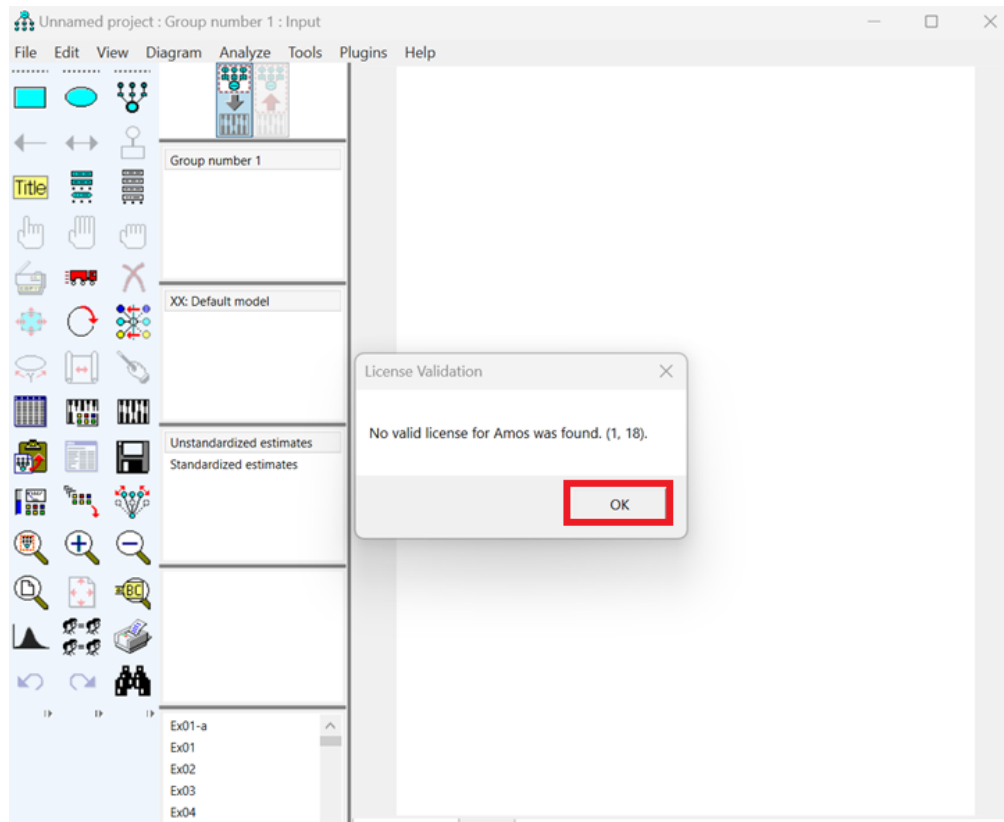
Unnamed project : Group number 1 : Input

File Edit View Diagram Analyze Tools Plugins Help

Title

Group number 1

XX: Default model

Unstandardized estimates
Standardized estimates

Ex01-a
Ex01
Ex02
Ex03
Ex04

License Validation

No valid license for Amos was found. (1, 18).

OK